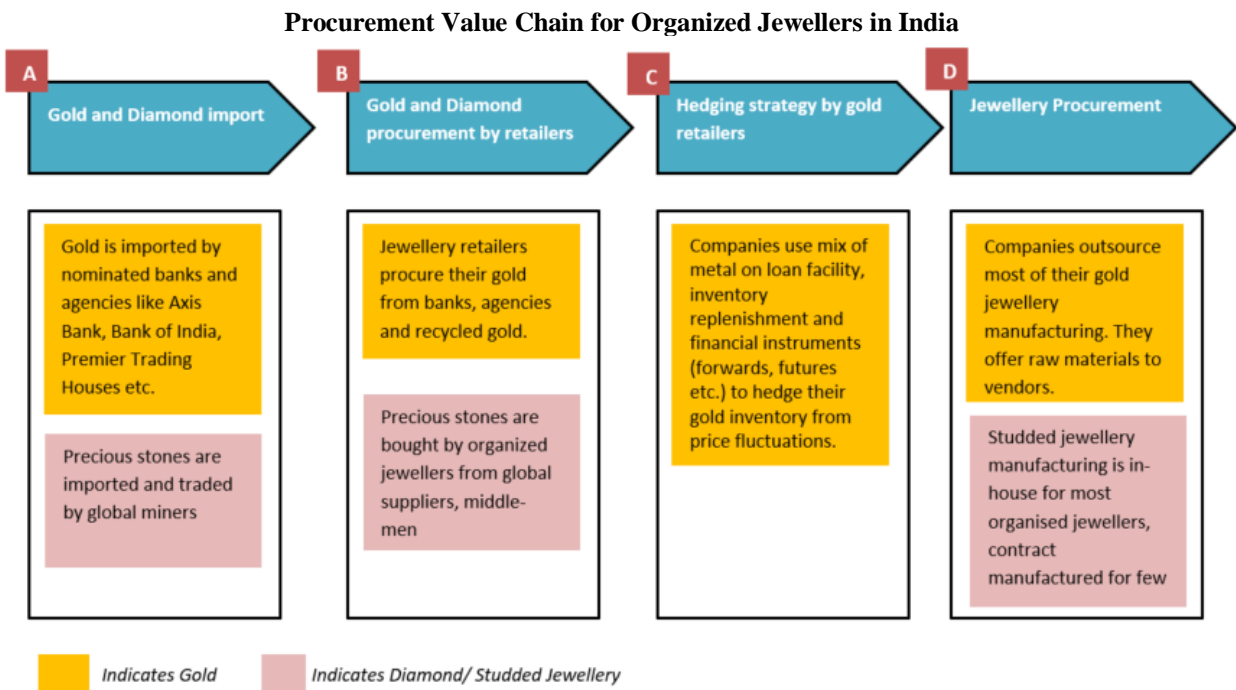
Procurement Value Chain for Organized Jewellers in India

A

Gold and Diamond import

Gold is imported by nominated banks and agencies like Axis Bank, Bank of India, Premier Trading Houses etc.

Precious stones are imported and traded by global miners

B

Gold and Diamond procurement by retailers

Jewellery retailers procure their gold from banks, agencies and recycled gold.

Precious stones are bought by organized jewellers from global suppliers, middle-men

C

Hedging strategy by gold retailers

Companies use mix of metal on loan facility, inventory replenishment and financial instruments (forwards, futures etc.) to hedge their gold inventory from price fluctuations.

D

Jewellery Procurement

Companies outsource most of their gold jewellery manufacturing. They offer raw materials to vendors.

Studded jewellery manufacturing is in-house for most organised jewellers, contract manufactured for few

Indicates Gold

Indicates Diamond/ Studded Jewellery